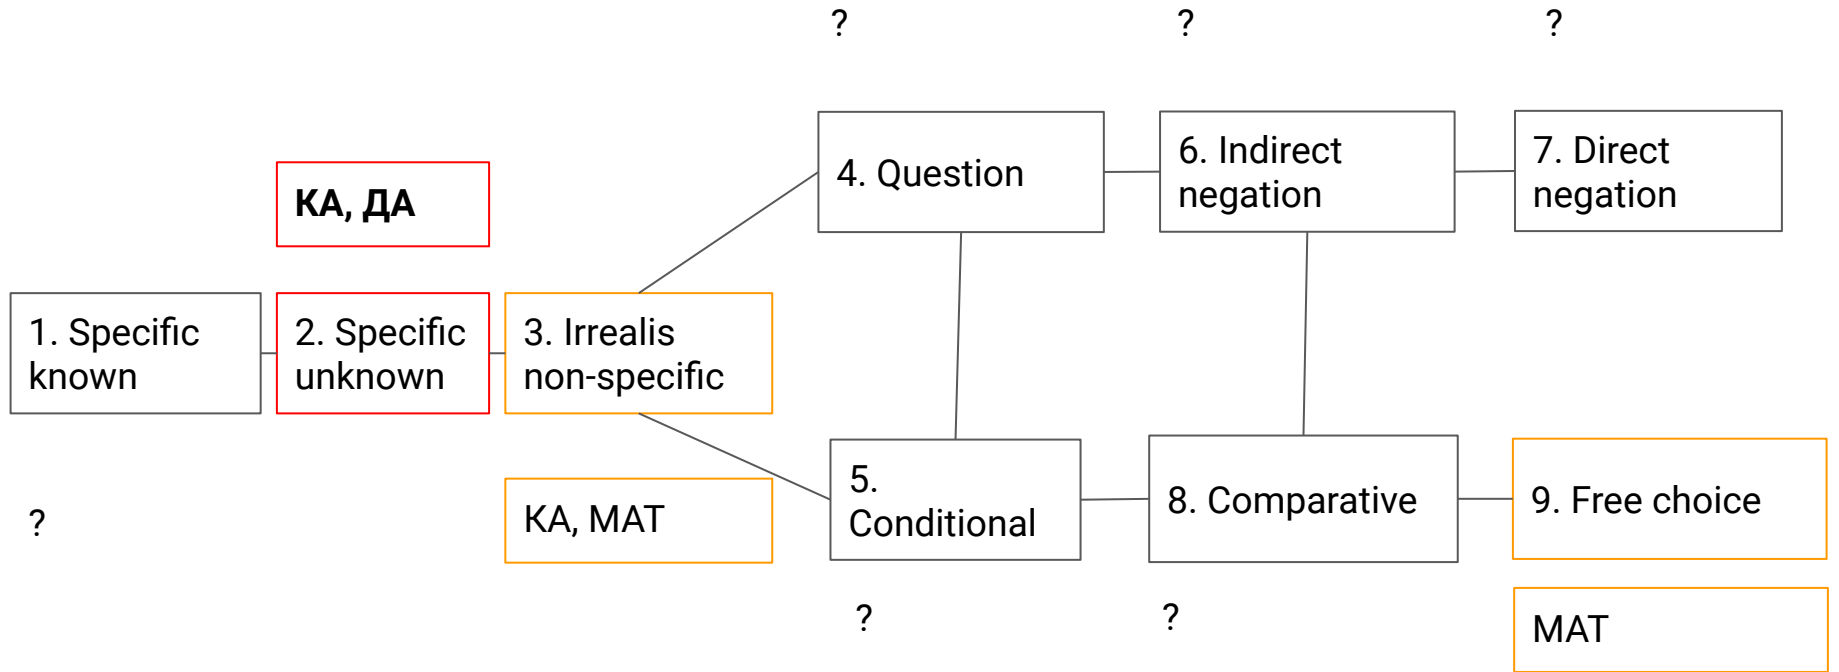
?

?

?

КА, ДА

1. Specific known

2. Specific unknown

3. Irrealis non-specific

4. Question

6. Indirect negation

7. Direct negation

5. Conditional

8. Comparative

9. Free choice

?

КА, МАТ

?

?

МАТ